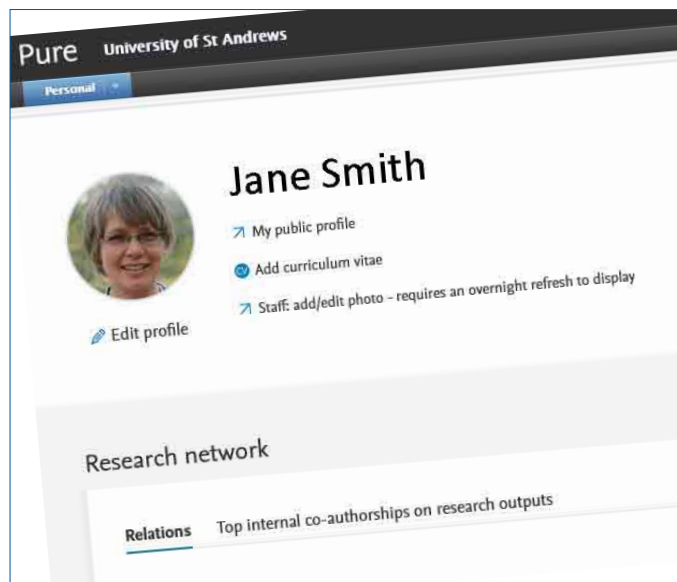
Pure University of St Andrews

Personal

Jane Smith

My public profile

Add curriculum vitae

Staff: add/edit photo - requires an overnight refresh to display

Edit profile

Research network

Relations Top internal co-authorships on research outputs